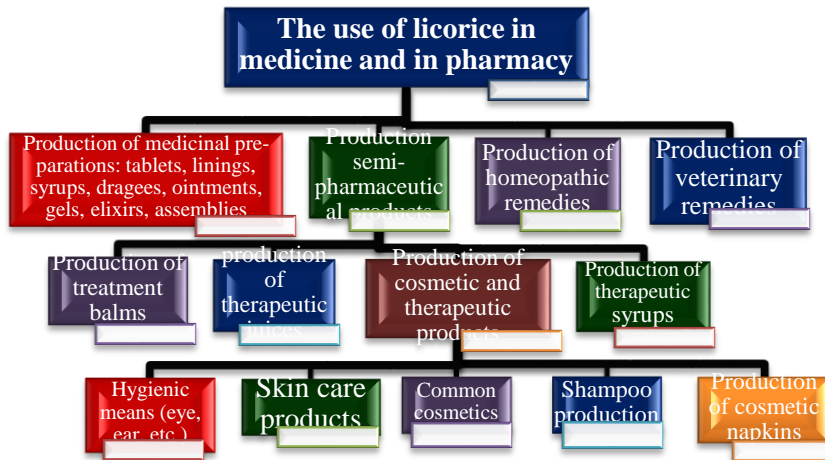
The use of licorice in medicine and in pharmacy

Production of medicinal preparations: tablets, linings, syrups, dragees, ointments, gels, elixirs, assemblies

Production semi-pharmaceutical products

Production of homeopathic remedies

Production of veterinary remedies

Production of treatment balms

production of therapeutic juices

Production of cosmetic and therapeutic products

Production of therapeutic syrups

Hygienic means (eye, ear, etc.)

Skin care products

Common cosmetics

Shampoo production

Production of cosmetic napkins